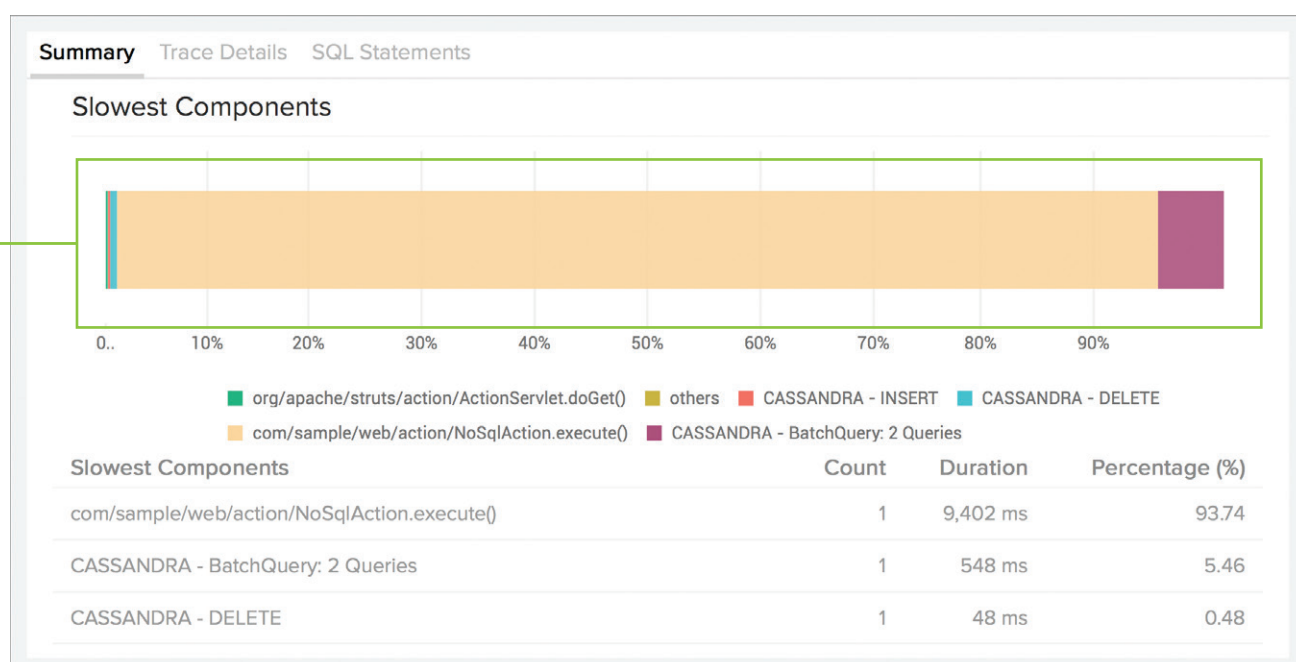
Summary Trace Details SQL Statements

Slowest Components

0.. 10% 20% 30% 40% 50% 60% 70% 80% 90%

org/apache/struts/action/ActionServlet.doGet() others CASSANDRA - INSERT CASSANDRA - DELETE
com/sample/web/action/NoSqlAction.execute() CASSANDRA - BatchQuery: 2 Queries

| Slowest Components | Count | Duration | Percentage (%) |
|---|---|---|---|
| com/sample/web/action/NoSqlAction.execute() | 1 | 9,402 ms | 93.74 |
| CASSANDRA - BatchQuery: 2 Queries | 1 | 548 ms | 5.46 |
| CASSANDRA - DELETE | 1 | 48 ms | 0.48 |